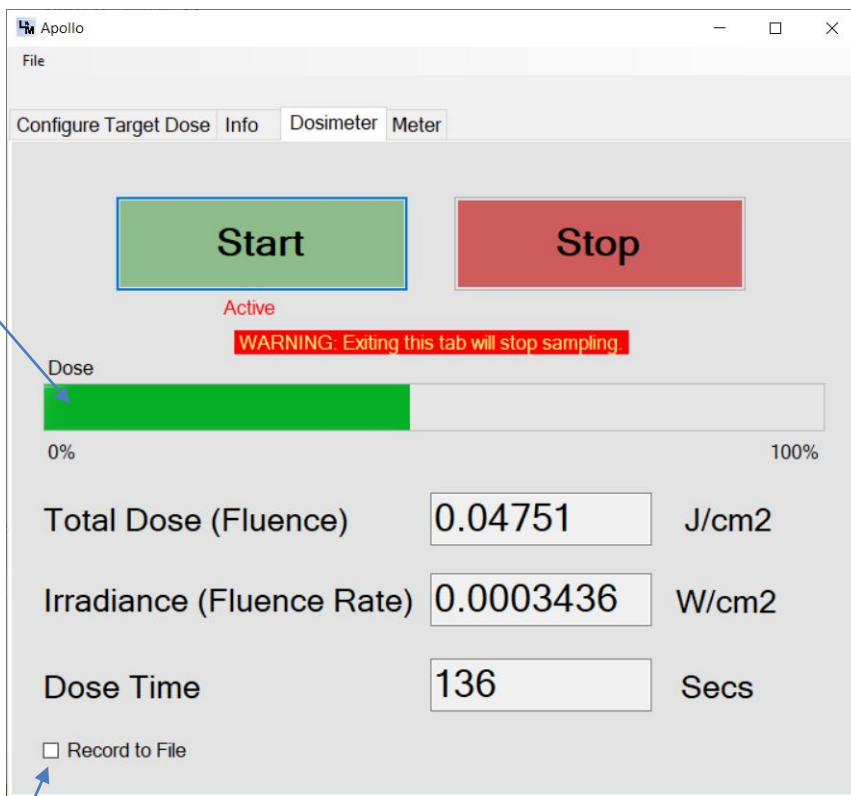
Apollo

File

Configure Target Dose Info Dosimeter Meter

Start

Stop

Active

WARNING: Exiting this tab will stop sampling.

Dose

0%

100%

Total Dose (Fluence) 0.04751 J/cm2

Irradiance (Fluence Rate) 0.0003436 W/cm2

Dose Time 136 Secs

Record to File